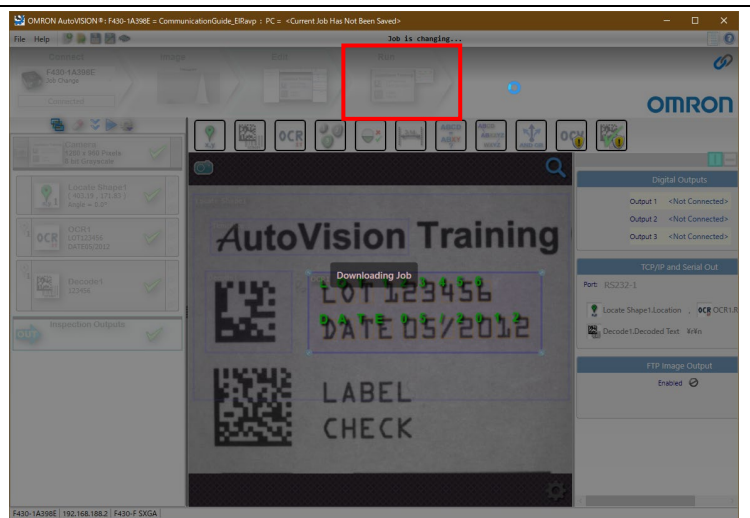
OMRON AutoVISION®: F430-1A398E = CommunicationGuide_EIRavp : PC = <Current Job Has Not Been Saved>

File Help

Job is changing...

Connect
F430-1A398E
Job Change
Connected

Image

Edit

Run

OMRON

Camera
8192 x 960 Pixels
8 bit Grayscale

Locate Shape1
X 465.59 , 171.457
Angle = 3.0°

OCR1
LOT123456
DATE05/2012

Decode1
123456

Inspection Outputs

OCR

AutoVision Training

Downloading Job

LOT123456
DATE 05/2012

LABEL
CHECK

Digital Outputs

Output 1 <Not Connected>
Output 2 <Not Connected>
Output 3 <Not Connected>

TCP/IP and Serial Out

Port: RS232-1

Locate Shape1.Location , OCR1.R
Decode1.Decoded Text \r\n

FTP Image Output

Enabled

F430-1A398E | 192.168.188.2 | F430-F SXGA